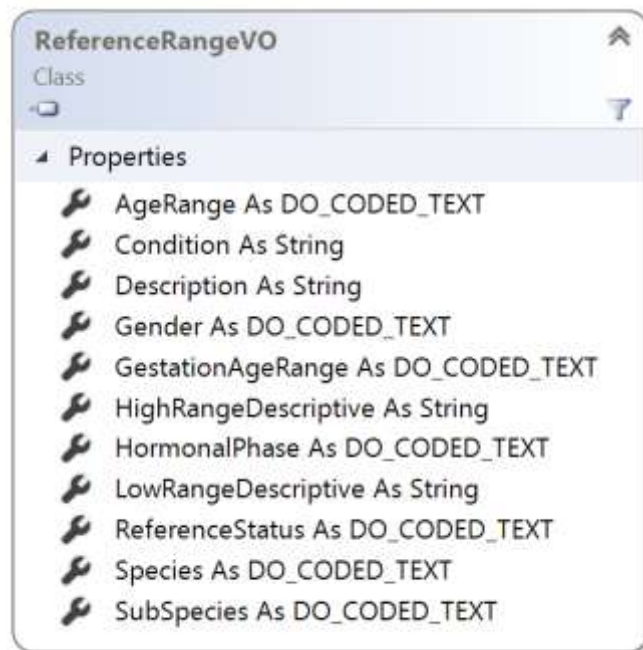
ReferenceRangeVO
Class

Properties

AgeRange As DO_CODED_TEXT
Condition As String
Description As String
Gender As DO_CODED_TEXT
GestationAgeRange As DO_CODED_TEXT
HighRangeDescriptive As String
HormonalPhase As DO_CODED_TEXT
LowRangeDescriptive As String
ReferenceStatus As DO_CODED_TEXT
Species As DO_CODED_TEXT
SubSpecies As DO_CODED_TEXT